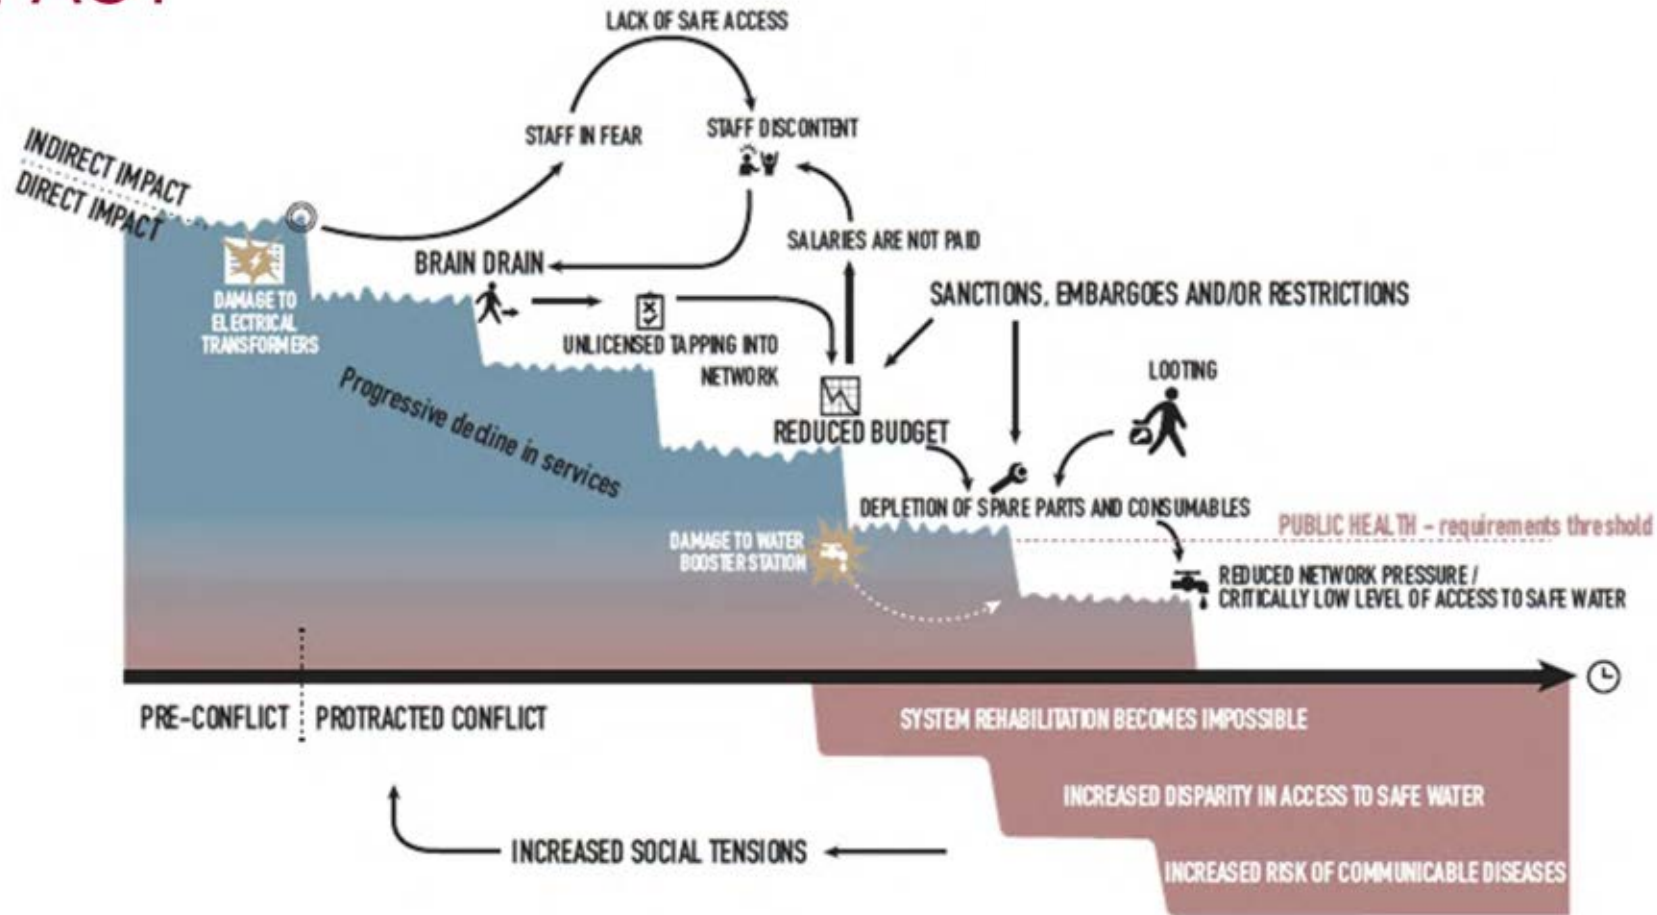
LACK OF SAFE ACCESS

STAFF IN FEAR

STAFF DISCONTENT

INDIRECT IMPACT
DIRECT IMPACT

SALARIES ARE NOT PAID

BRAIN DRAIN

DAMAGE TO ELECTRICAL TRANSFORMERS

SANCTIONS, EMBARGOES AND/OR RESTRICTIONS

UNLICENSED TAPPING INTO NETWORK

LOOTING

Progressive decline in services

REDUCED BUDGET

DEPLETION OF SPARE PARTS AND CONSUMABLES

PUBLIC HEALTH – requirements threshold

DAMAGE TO WATER BOOSTER STATION

REDUCED NETWORK PRESSURE / CRITICALLY LOW LEVEL OF ACCESS TO SAFE WATER

PRE-CONFLICT

PROTRACTED CONFLICT

SYSTEM REHABILITATION BECOMES IMPOSSIBLE

INCREASED DISPARITY IN ACCESS TO SAFE WATER

INCREASED SOCIAL TENSIONS

INCREASED RISK OF COMMUNICABLE DISEASES